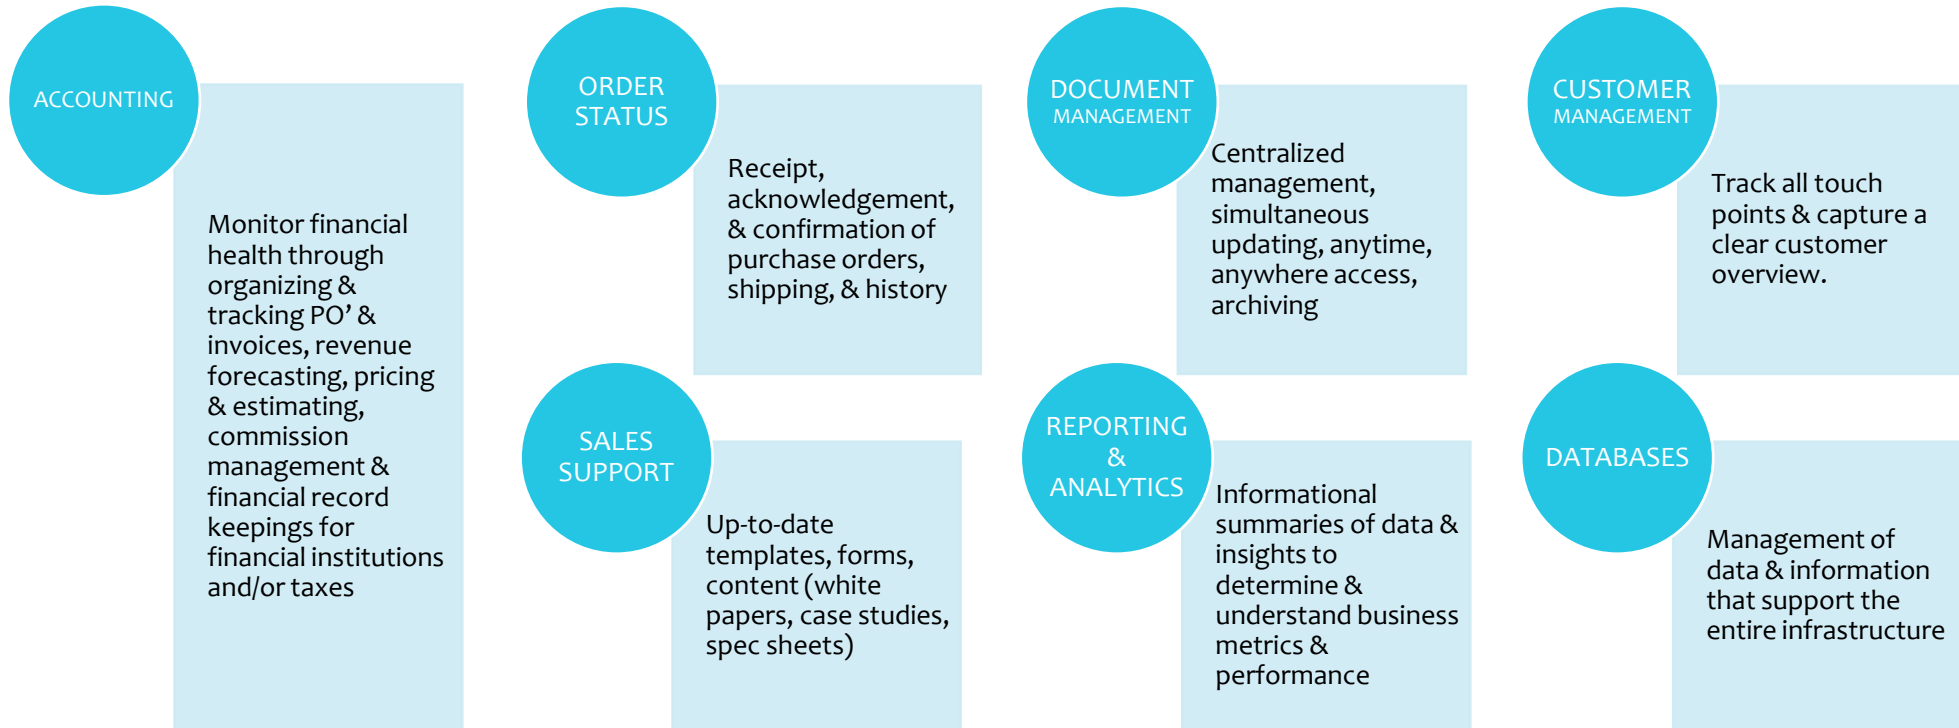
ACCOUNTING

Monitor financial health through organizing & tracking PO' & invoices, revenue forecasting, pricing & estimating, commission management & financial record keepings for financial institutions and/or taxes

ORDER STATUS

Receipt, acknowledgement, & confirmation of purchase orders, shipping, & history

SALES SUPPORT

Up-to-date templates, forms, content (white papers, case studies, spec sheets)

DOCUMENT MANAGEMENT

Centralized management, simultaneous updating, anytime, anywhere access, archiving

REPORTING & ANALYTICS

Informational summaries of data & insights to determine & understand business metrics & performance

CUSTOMER MANAGEMENT

Track all touch points & capture a clear customer overview.

DATABASES

Management of data & information that support the entire infrastructure